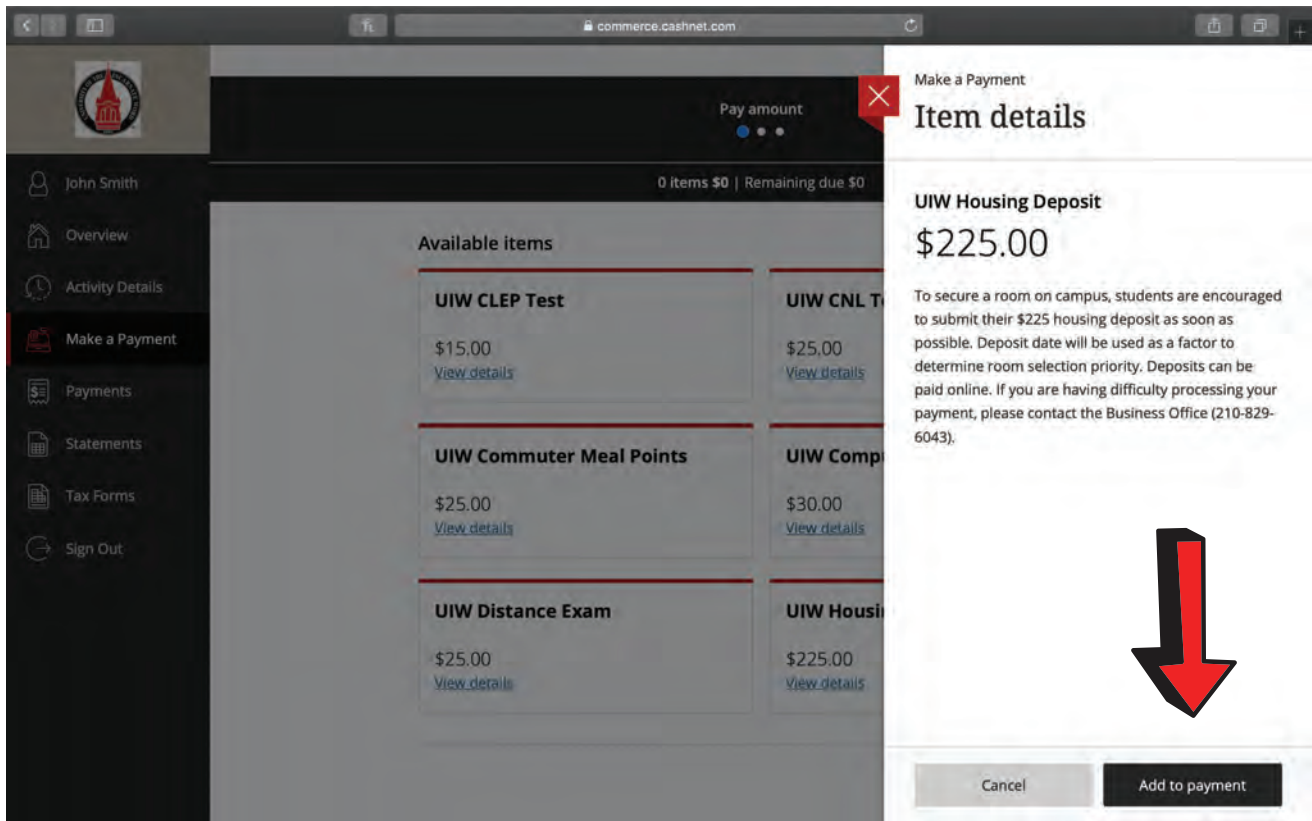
commerce.cashnet.com

John Smith
Overview
Activity Details
Make a Payment
Payments
Statements
Tax Forms
Sign Out

Pay amount

0 items $0 | Remaining due $0

Available items

UIW CLEP Test
$15.00
View details

UIW CNL T
$25.00
View details

UIW Commuter Meal Points
$25.00
View details

UIW Comp
$30.00
View details

UIW Distance Exam
$25.00
View details

UIW Housi
$225.00
View details

Make a Payment
Item details

UIW Housing Deposit
$225.00

To secure a room on campus, students are encouraged to submit their $225 housing deposit as soon as possible. Deposit date will be used as a factor to determine room selection priority. Deposits can be paid online. If you are having difficulty processing your payment, please contact the Business Office (210-829-6043).

Cancel
Add to payment